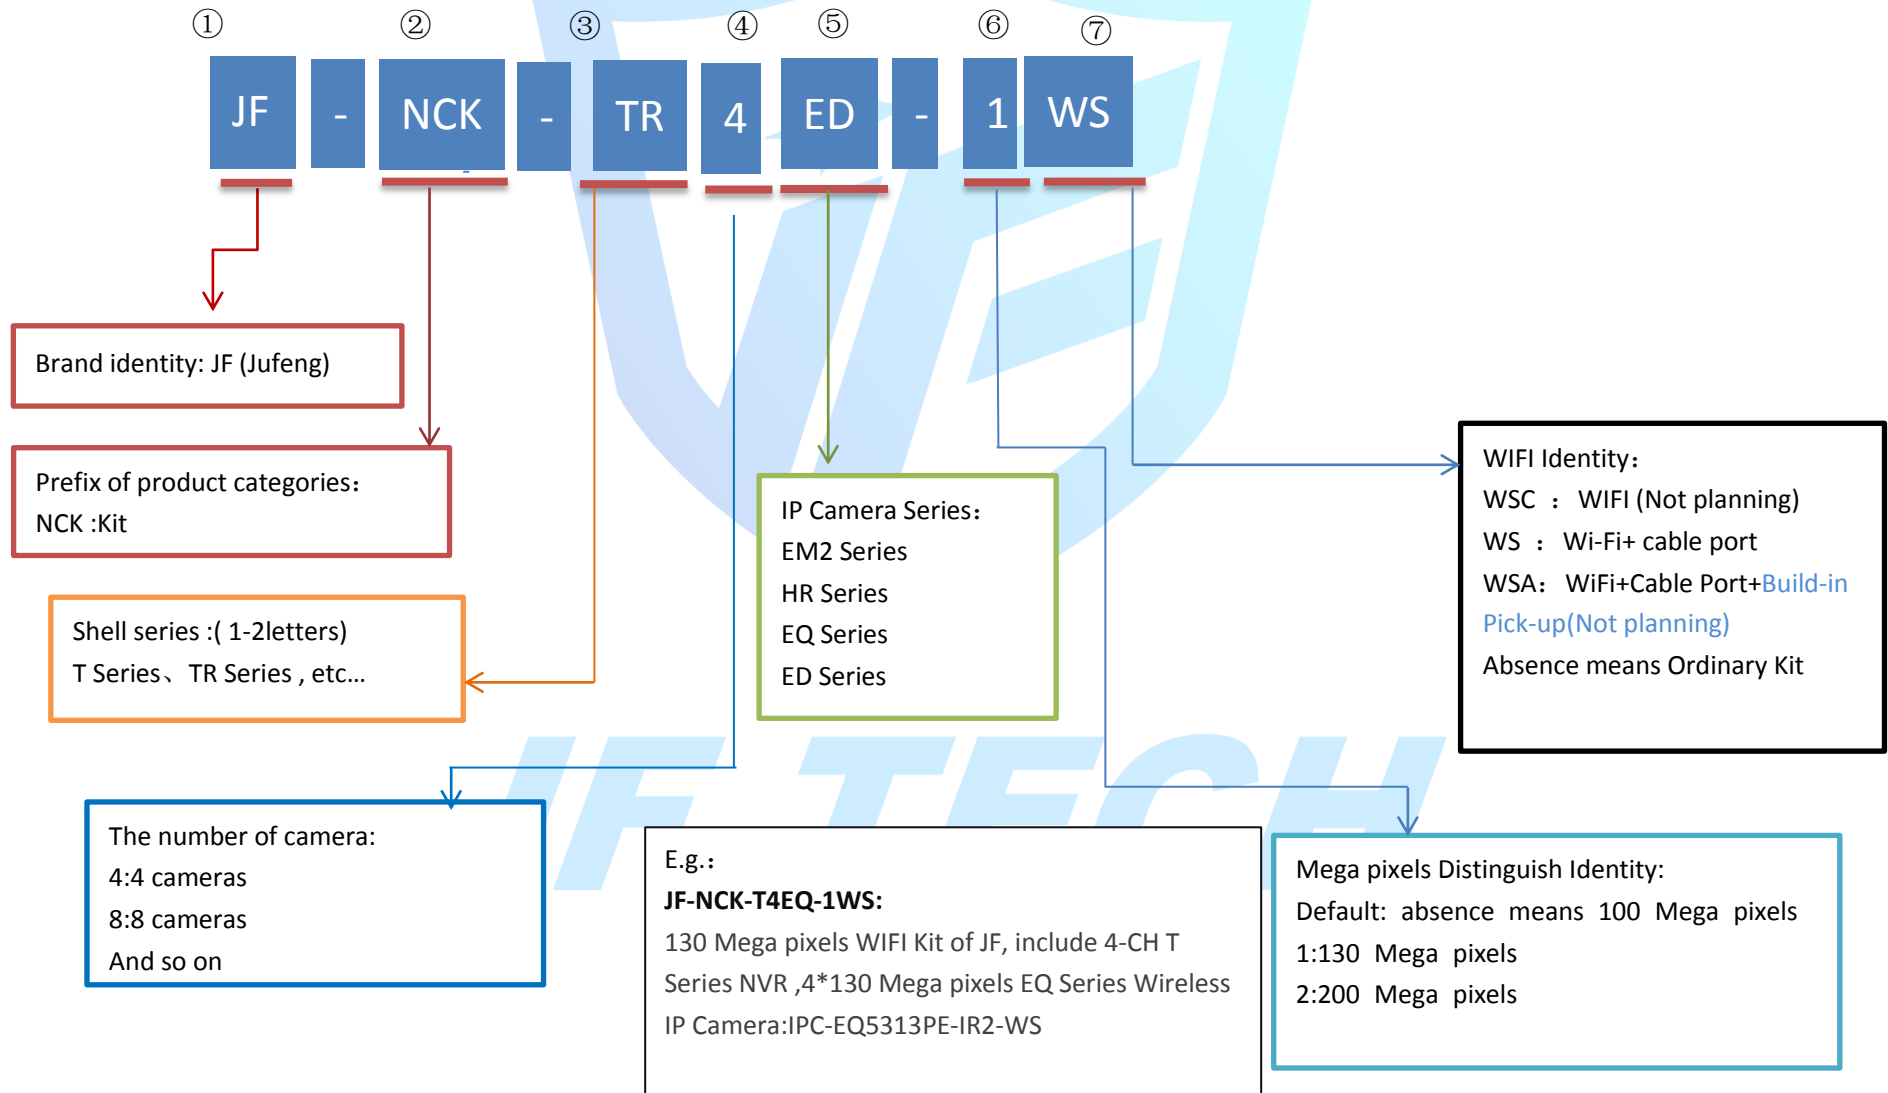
① ② ③ ④ ⑤ ⑥ ⑦

JF - NCK - TR 4 ED - 1 WS

Brand identity: JF (Jufeng)

Prefix of product categories：
NCK :Kit

Shell series :( 1-2letters)
T Series、TR Series , etc…

IP Camera Series：
EM2 Series
HR Series
EQ Series
ED Series

WIFI Identity：
WSC ： WIFI (Not planning)
WS ： Wi-Fi+ cable port
WSA： WiFi+Cable Port+Build-in Pick-up(Not planning)
Absence means Ordinary Kit

JF TECH

The number of camera:
4:4 cameras
8:8 cameras
And so on

E.g.：
JF-NCK-T4EQ-1WS:
130 Mega pixels WIFI Kit of JF, include 4-CH T Series NVR ,4*130 Mega pixels EQ Series Wireless IP Camera:IPC-EQ5313PE-IR2-WS

Mega pixels Distinguish Identity:
Default: absence means 100 Mega pixels
1:130 Mega pixels
2:200 Mega pixels